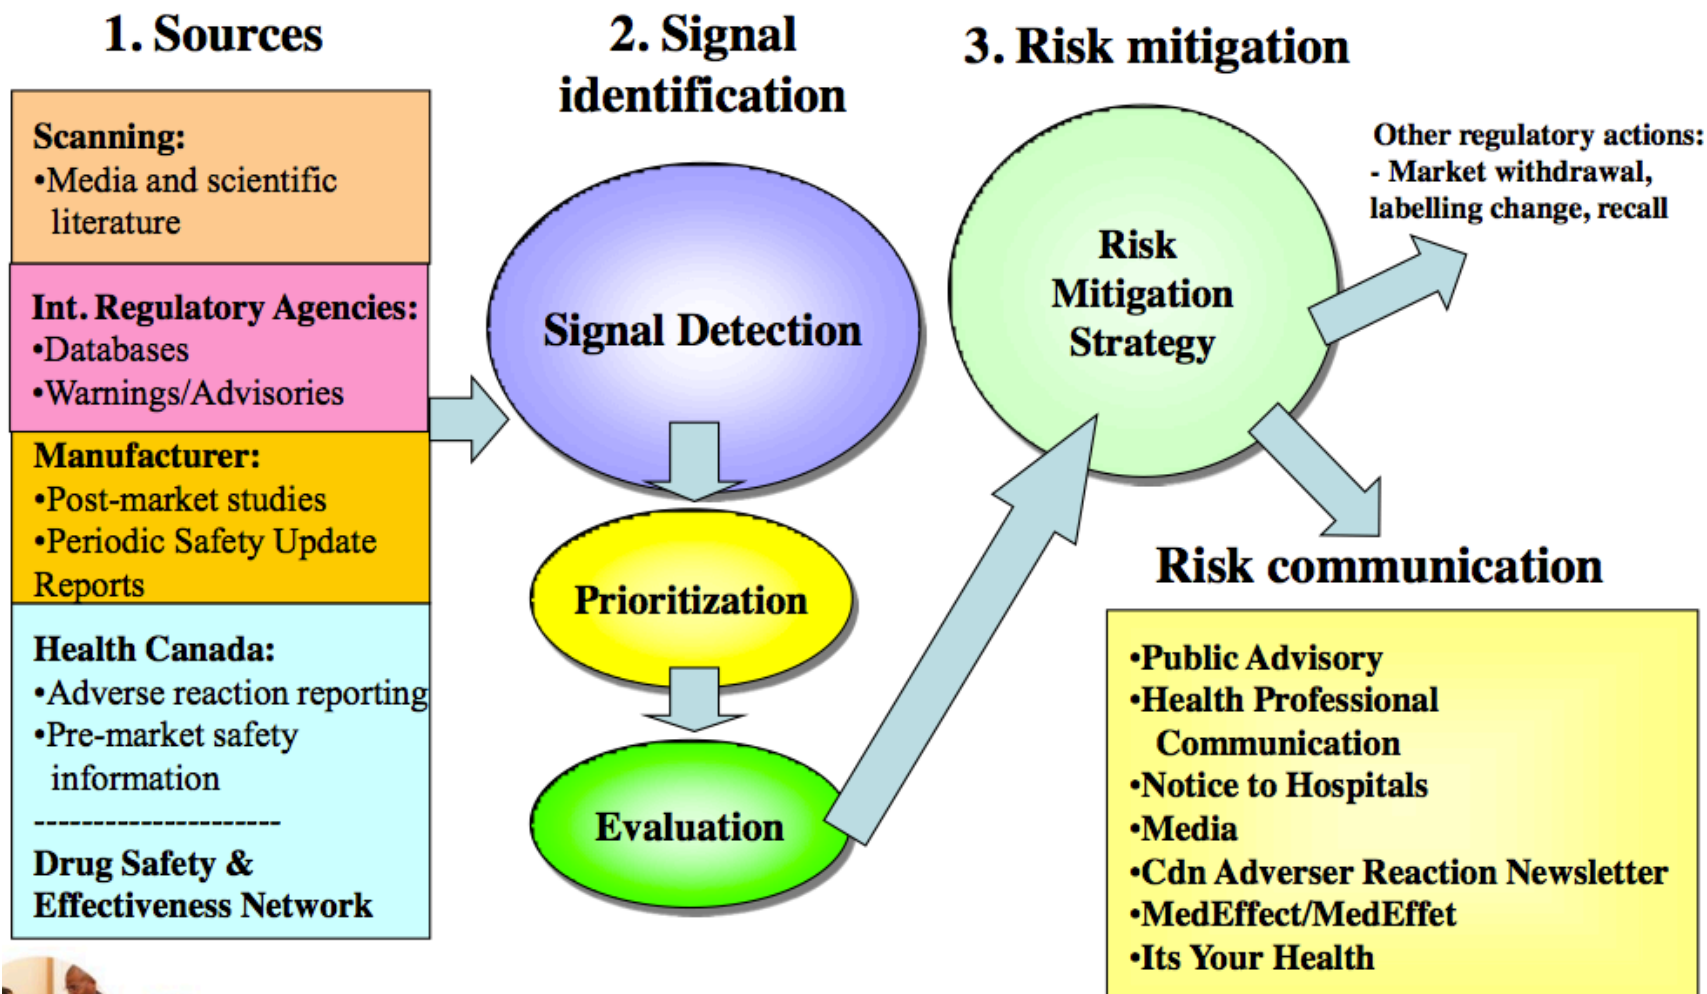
1. Sources

Scanning:
•Media and scientific literature

Int. Regulatory Agencies:
•Databases
•Warnings/Advisories

Manufacturer:
•Post-market studies
•Periodic Safety Update Reports

Health Canada:
•Adverse reaction reporting
•Pre-market safety information
--------------------
Drug Safety & Effectiveness Network

2. Signal identification

Signal Detection

Prioritization

Evaluation

3. Risk mitigation

Risk Mitigation Strategy

Other regulatory actions:
- Market withdrawal, labelling change, recall

Risk communication

•Public Advisory
•Health Professional Communication
•Notice to Hospitals
•Media
•Cdn Adverser Reaction Newsletter
•MedEffect/MedEffet
•Its Your Health